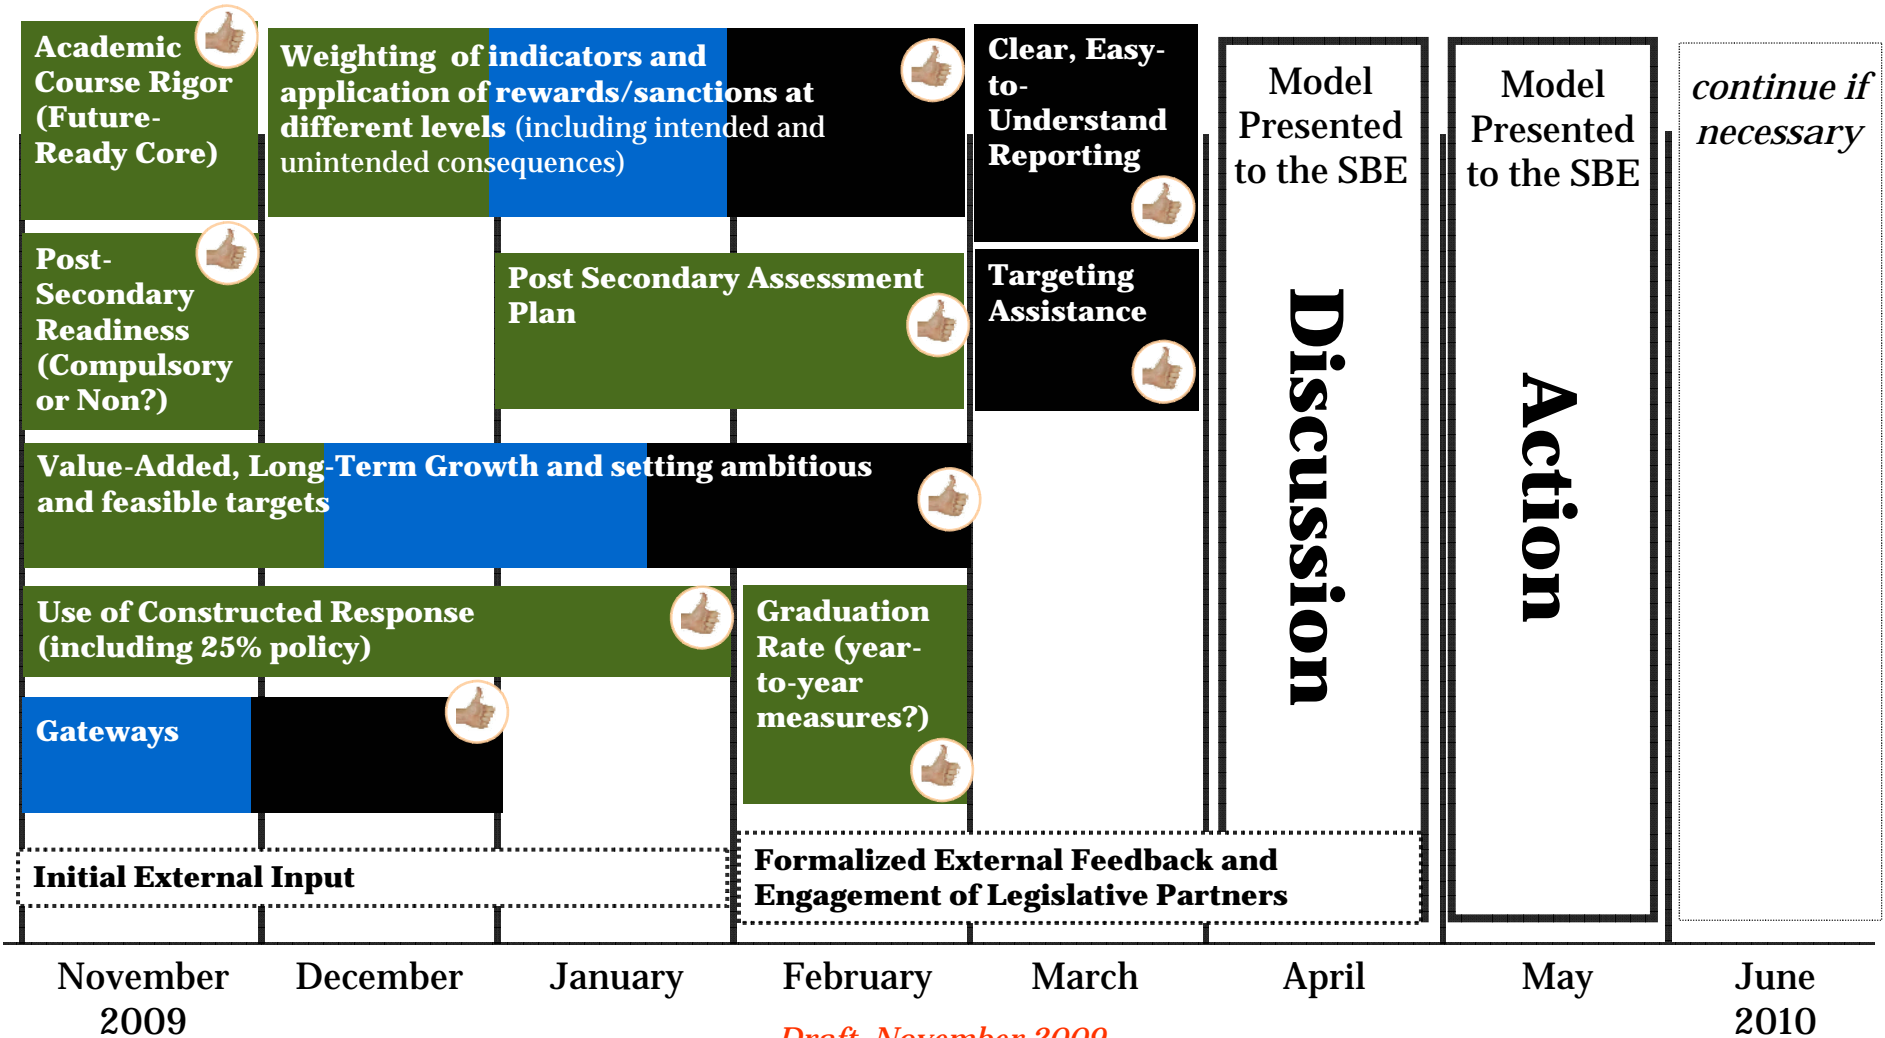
Academic Course Rigor (Future-Ready Core)

Weighting of indicators and application of rewards/sanctions at different levels (including intended and unintended consequences)

Clear, Easy-to-Understand Reporting

Model Presented to the SBE

Discussion

Model Presented to the SBE

Action

continue if necessary

Post-Secondary Readiness (Compulsory or Non?)

Post Secondary Assessment Plan

Targeting Assistance

Value-Added, Long-Term Growth and setting ambitious and feasible targets

Use of Constructed Response (including 25% policy)

Graduation Rate (year-to-year measures?)

Gateways

Initial External Input

Formalized External Feedback and Engagement of Legislative Partners

November 2009

December

January

February

March

April

May

June 2010

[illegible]